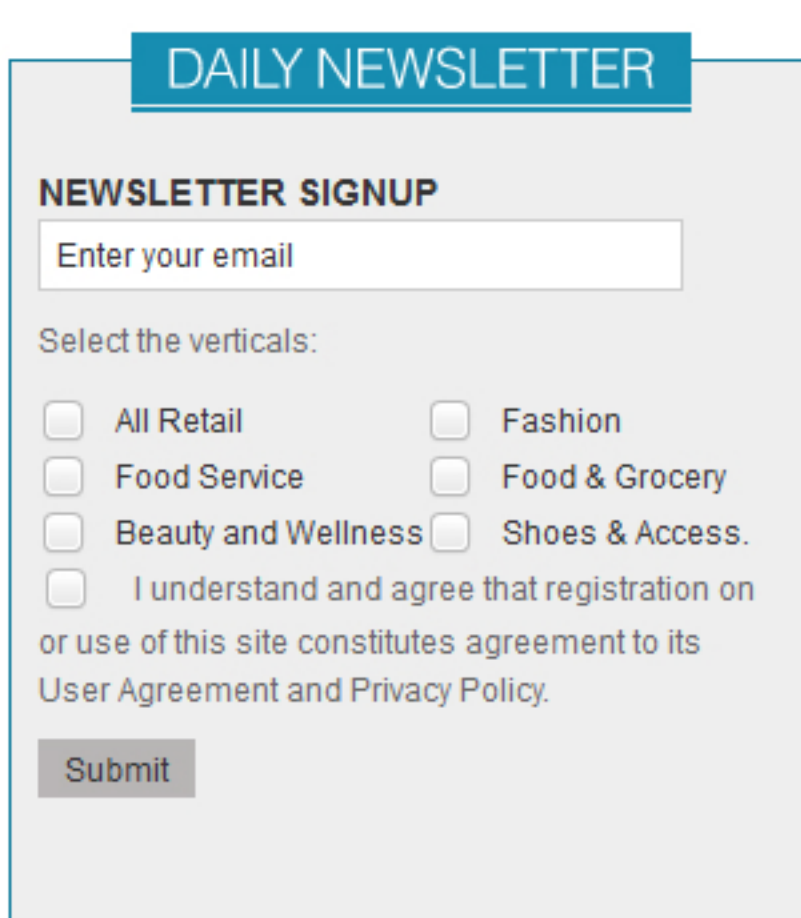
DAILY NEWSLETTER

NEWSLETTER SIGNUP

Enter your email

Select the verticals:

All Retail
Fashion
Food Service
Food & Grocery
Beauty and Wellness
Shoes & Access.

I understand and agree that registration on or use of this site constitutes agreement to its User Agreement and Privacy Policy.

Submit